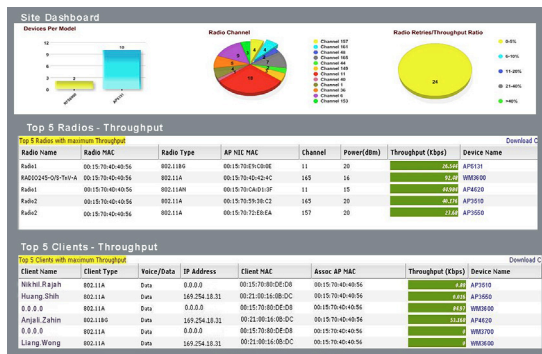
Site Dashboard

Devices Per Model

12

2

WS5000

AP6131

Radio Channel

Channel 157
Channel 161
Channel 36
Channel 165
Channel 44
Channel 149
Channel 11
Channel 40
Channel 1
Channel 52
Channel 6
Channel 153

10

Radio Retries/Throughput Ratio

0-5%
5-10%
11-20%
21-40%
>40%

24

Top 5 Radios - Throughput

Download C

Top 5 Radios with maximum Throughput

| Radio Name | Radio MAC | Radio Type | AP NIC MAC | Channel | Power(dBm) | Throughput (Kbps) | Device Name |
|---|---|---|---|---|---|---|---|
| Radio1 | 00:15:70:4D:40:56 | 802.11BG | 00:15:70:E9:C0:0E | 11 | 20 | 28.544 | AP6131 |
| RADIO245-0/8-TnV-A | 00:15:70:4D:40:56 | 802.11A | 00:15:70:4D:42:4C | 165 | 16 | 92.48 | WM3600 |
| Radio1 | 00:15:70:4D:40:56 | 802.11AN | 00:15:70:CA:D1:3F | 11 | 15 | 84.096 | AP4620 |
| Radio2 | 00:15:70:4D:40:56 | 802.11A | 00:15:70:59:30:C2 | 165 | 20 | 40.576 | AP3510 |
| Radio2 | 00:15:70:4D:40:56 | 802.11A | 00:15:70:72:E8:EA | 157 | 20 | 23.68 | AP3550 |

Top 5 Clients - Throughput

Download C

Top 5 Clients with maximum Throughput

| Client Name | Client Type | Voice/Data | IP Address | Client MAC | Assoc AP MAC | Throughput (Kbps) | Device Name |
|---|---|---|---|---|---|---|---|
| Nikhil.Rajah | 802.11A | Data | 0.0.0.0 | 00:15:70:80:DE:D8 | 00:15:70:4D:40:56 | 4.48 | AP3510 |
| Huang.Shih | 802.11A | Data | 169.254.18.31 | 00:21:00:16:8B:DC | 00:15:70:4D:40:56 | 4.48 | AP3550 |
| 0.0.0.0 | 802.11A | Data | 0.0.0.0 | 00:15:70:80:DE:D8 | 00:15:70:4D:40:56 | 4.48 | WM3600 |
| Anjali.Zahin | 802.11BG | Data | 169.254.18.31 | 00:21:00:16:8B:DC | 00:15:70:4D:40:56 | 53.44 | AP4620 |
| 0.0.0.0 | 802.11A | Data | 0.0.0.0 | 00:15:70:80:DE:D8 | 00:15:70:4D:40:56 | 4.48 | WM3700 |
| Liang.Wong | 802.11A | Data | 169.254.18.31 | 00:21:00:16:8B:DC | 00:15:70:4D:40:56 | 4.48 | WM3600 |